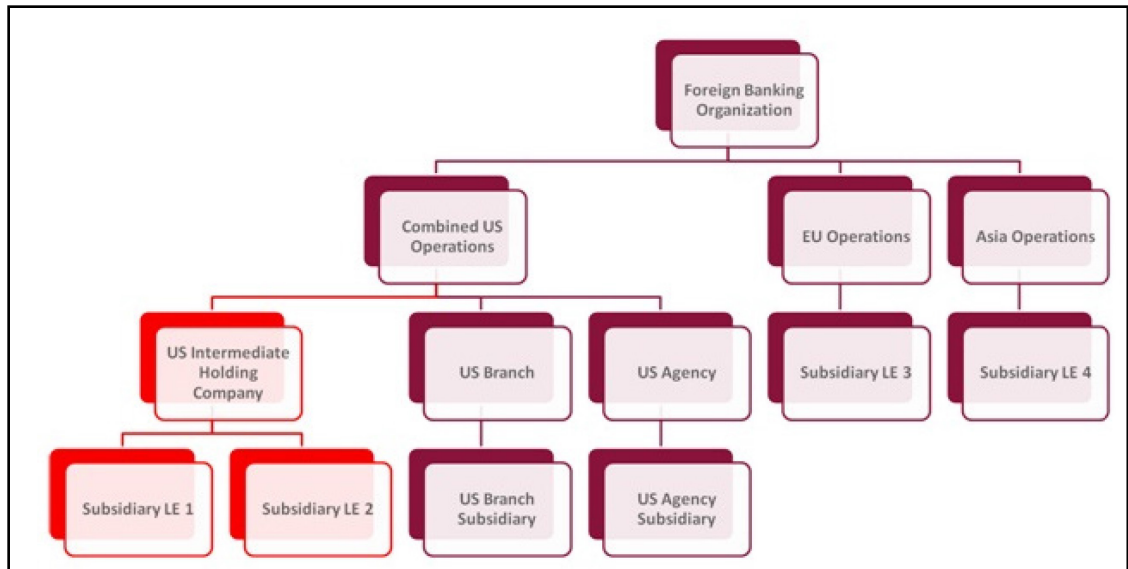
Foreign Banking Organization

Combined US Operations

EU Operations

Asia Operations

US Intermediate Holding Company

US Branch

US Agency

Subsidiary LE 3

Subsidiary LE 4

Subsidiary LE 1

Subsidiary LE 2

US Branch Subsidiary

US Agency Subsidiary